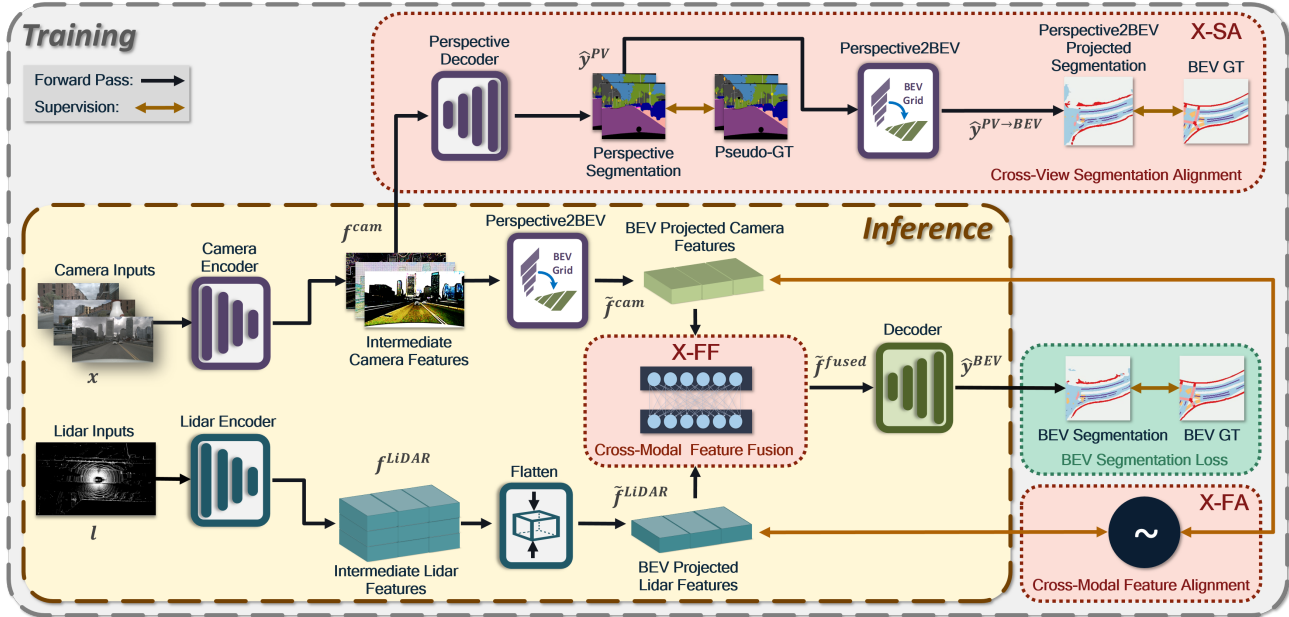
Training

Forward Pass:
Supervision:

Perspective Decoder

$\hat{y}^{PV}$

Perspective Segmentation

Pseudo-GT

Perspective2BEV

BEV Grid

$\hat{y}^{PV \rightarrow BEV}$

Perspective2BEV Projected Segmentation

BEV GT

X-SA

Cross-View Segmentation Alignment

Inference

Camera Inputs

$x$

Camera Encoder

$f^{cam}$

Intermediate Camera Features

Perspective2BEV

BEV Grid

BEV Projected Camera Features

$\tilde{f}^{cam}$

X-FF

Cross-Modal Feature Fusion

$\tilde{f}^{fused}$

Decoder

$\hat{y}^{BEV}$

BEV Segmentation

BEV GT

BEV Segmentation Loss

Lidar Inputs

$l$

Lidar Encoder

$f^{LiDAR}$

Intermediate Lidar Features

Flatten

$\tilde{f}^{LiDAR}$

BEV Projected Lidar Features

X-FA

~

Cross-Modal Feature Alignment